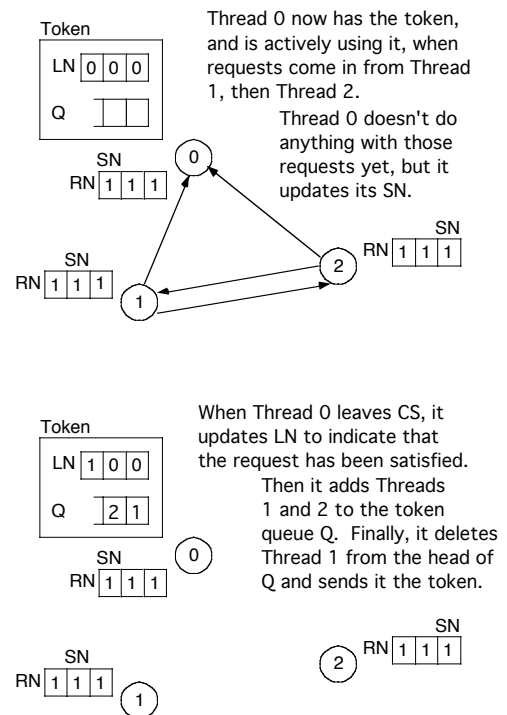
Token

LN | 0 | 0 | 0 |

Q

Thread 0 now has the token, and is actively using it, when requests come in from Thread 1, then Thread 2.

Thread 0 doesn't do anything with those requests yet, but it updates its SN.

SN
RN | 1 | 1 | 1 |

0

SN
RN | 1 | 1 | 1 |

2

SN
RN | 1 | 1 | 1 |

1

Token

LN | 1 | 0 | 0 |

Q | 2 | 1 |

When Thread 0 leaves CS, it updates LN to indicate that the request has been satisfied.

Then it adds Threads 1 and 2 to the token queue Q. Finally, it deletes Thread 1 from the head of Q and sends it the token.

SN
RN | 1 | 1 | 1 |

0

SN
RN | 1 | 1 | 1 |

2

SN
RN | 1 | 1 | 1 |

1